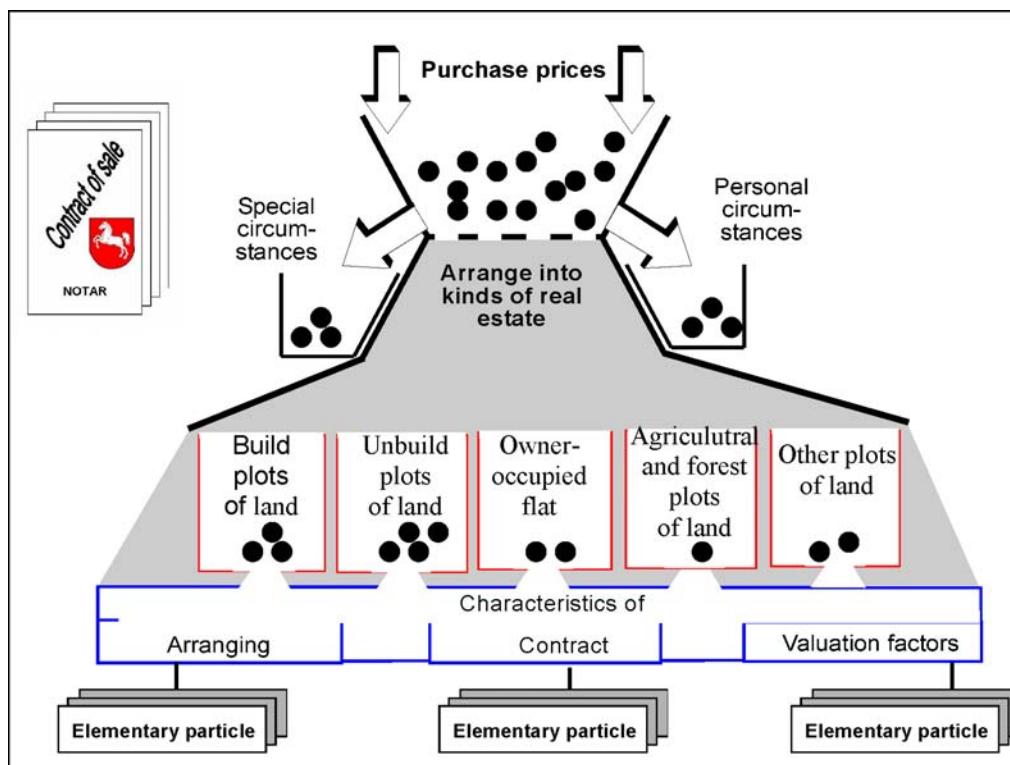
Contract of sale

NOTAR

Purchase prices

Special circumstances

Personal circumstances

Arrange into kinds of real estate

Build plots of land

Unbuild plots of land

Owner-occupied flat

Agriculutral and forest plots of land

Other plots of land

Characteristics of

Arranging

Contract

Valuation factors

Elementary particle

Elementary particle

Elementary particle